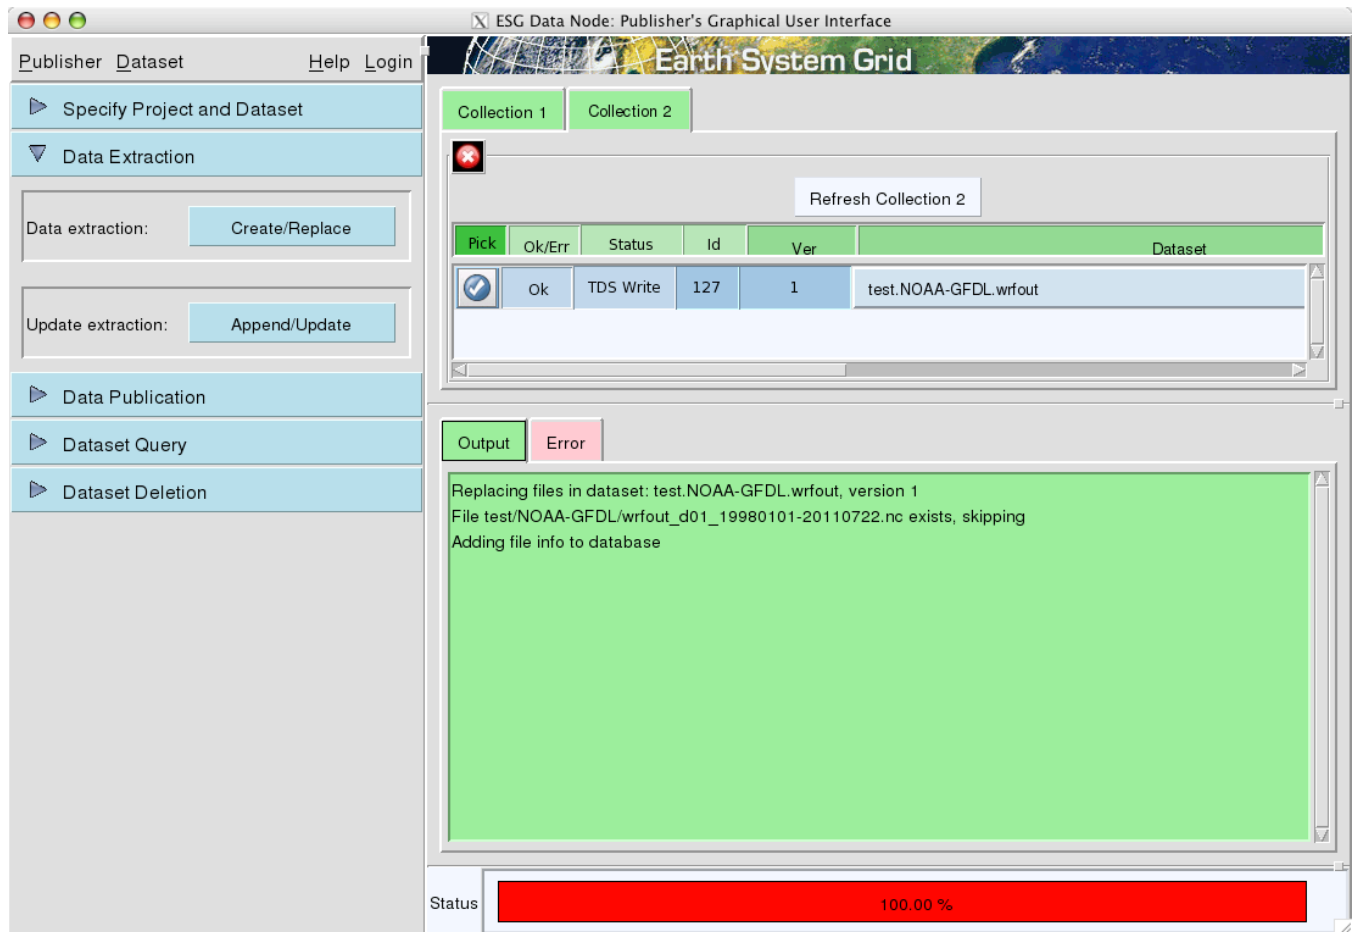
ESG Data Node: Publisher's Graphical User Interface

Publisher Dataset Help Login

Earth System Grid

Specify Project and Dataset

Data Extraction

Data extraction: Create/Replace

Update extraction: Append/Update

Data Publication

Dataset Query

Dataset Deletion

Collection 1 Collection 2

Refresh Collection 2

| Pick | Ok/Err | Status | Id | Ver | Dataset |
|---|---|---|---|---|---|
| | Ok | TDS Write | 127 | 1 | test.NOAA-GFDL.wrfout |

Output Error

Replacing files in dataset: test.NOAA-GFDL.wrfout, version 1
File test/NOAA-GFDL/wrfout_d01_19980101-20110722.nc exists, skipping
Adding file info to database

Status 100.00 %